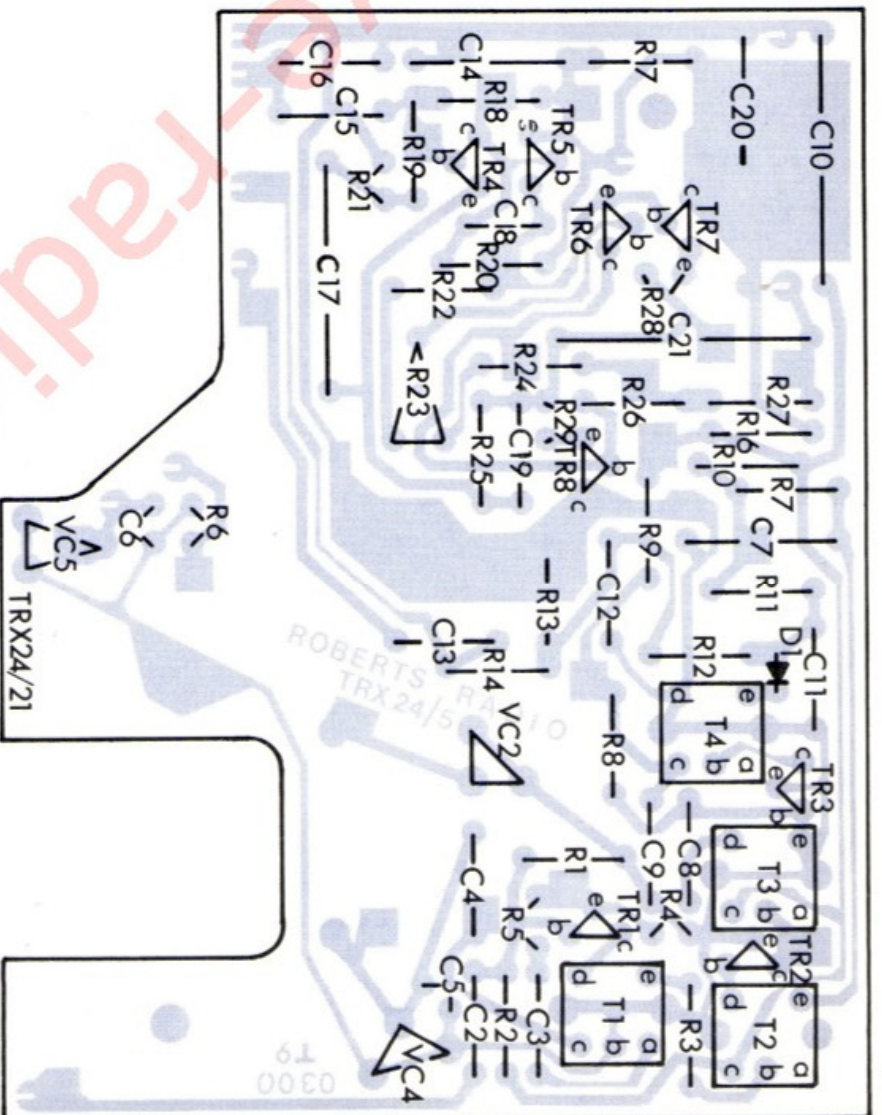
C10
C20
R17
C14
C16
C15
R18
R19
R21
TR5
TR4
C18
R20
TR7
TR6
R28
C21
C17
R22
R23
R24
R29
R26
R27
R16
R10
TR8
C19
R25
R7
C7
R9
R11
C12
R13
C13
R14
R12
D1
C11
T4
TR3
T3
TR2
T2
R8
VC2
C8
C9
R1
R4
TR1
R5
C4
C5
C2
R2
C3
T1
R3
VC4
R6
C6
VC5
TRX24/21
ROBERTS RADIO
TRX 24/5
0300
T9